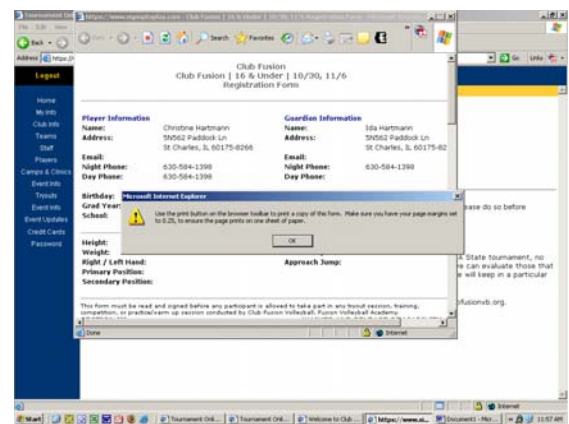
https://www.mysportsplus.com - Club Fusion | 16 & Under | 10/30, 11/6 Registration Form

Back

Search Favorites

Address https://

Go Links

Logout

Home
My Info
Club Info
Teams
Staff
Players
Camps & Clinics
Event Info
Tryouts
Event Info
Event Updates
Credit Cards
Password

Club Fusion
Club Fusion | 16 & Under | 10/30, 11/6
Registration Form

Player Information
Name: Christine Hartmann
Address: 5N562 Paddock Ln
St Charles, IL 60175-8266

Email:
Night Phone: 630-584-1398
Day Phone: 630-584-1398

Guardian Information
Name: Ida Hartmann
Address: 5N562 Paddock Ln
St Charles, IL 60175-82

Email:
Night Phone: 630-584-1398
Day Phone:

Birthday:
Grad Year:
School:

Microsoft Internet Explorer

Use the print button on the browser toolbar to print a copy of this form. Make sure you have your page margins set to 0.25, to ensure the page prints on one sheet of paper.

OK

Height:
Weight:
Right / Left Hand:
Primary Position:
Secondary Position:

Approach Jump:

This form must be read and signed before any participant is allowed to take part in any tryout session, training, competition, or practice/warm up session conducted by Club Fusion Volleyball. Fusion Volleyball Academy

ease do so before

A State tournament, no
e can evaluate those that
e will keep in a particular

fusionvb.org.

Done

Internet

Internet

Start

Tournament Onl...

Tournament Onl...

Welcome to Club...

https://www.m...

Document1 - Micr...

11:57 AM